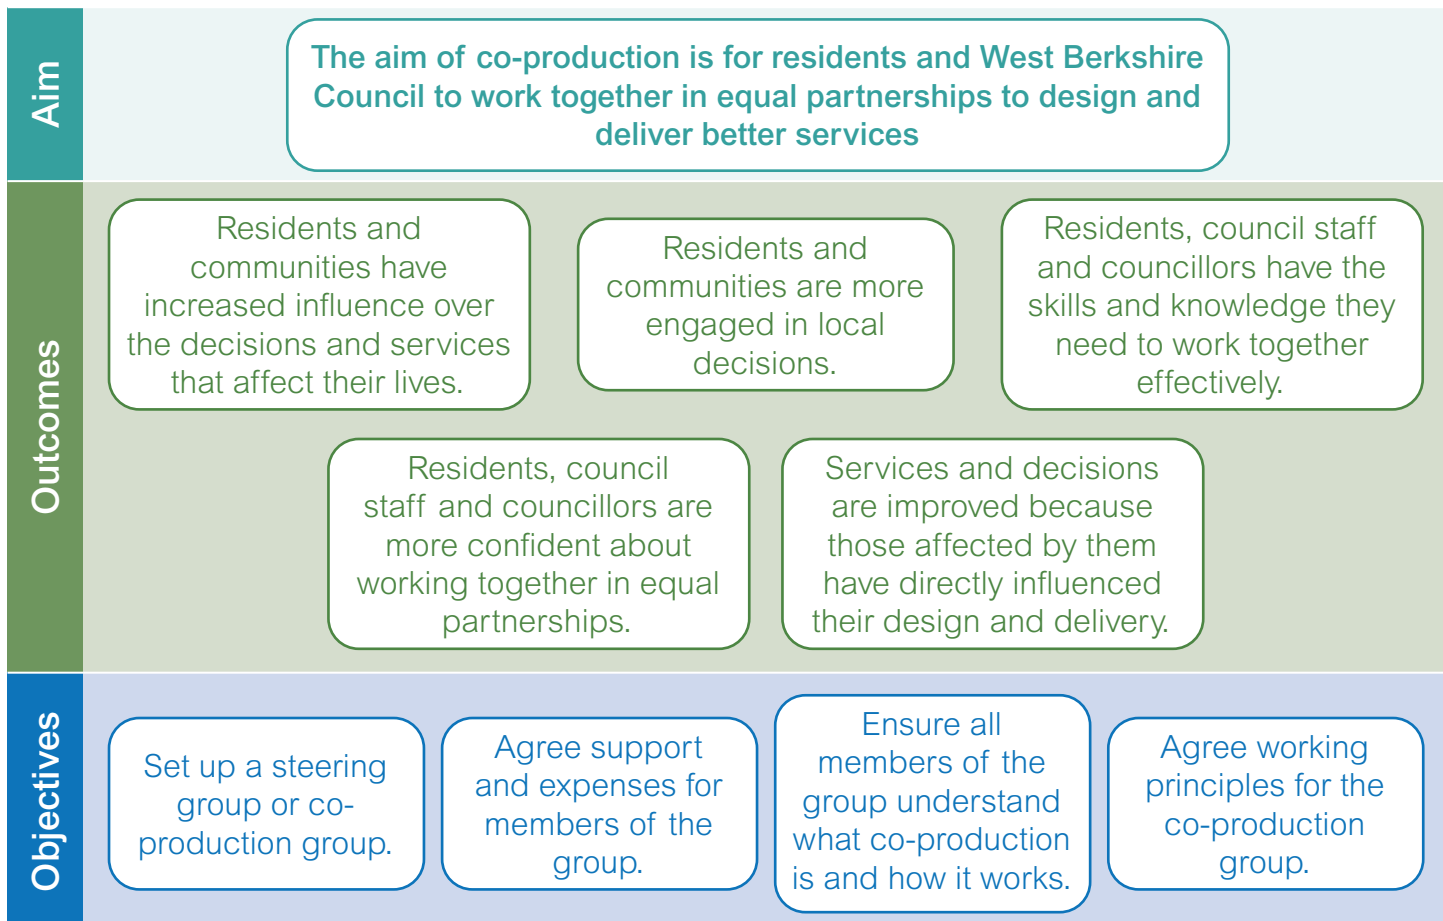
Aim

The aim of co-production is for residents and West Berkshire Council to work together in equal partnerships to design and deliver better services

Outcomes

Residents and communities have increased influence over the decisions and services that affect their lives.

Residents and communities are more engaged in local decisions.

Residents, council staff and councillors have the skills and knowledge they need to work together effectively.

Residents, council staff and councillors are more confident about working together in equal partnerships.

Services and decisions are improved because those affected by them have directly influenced their design and delivery.

Objectives

Set up a steering group or co-production group.

Agree support and expenses for members of the group.

Ensure all members of the group understand what co-production is and how it works.

Agree working principles for the co-production group.